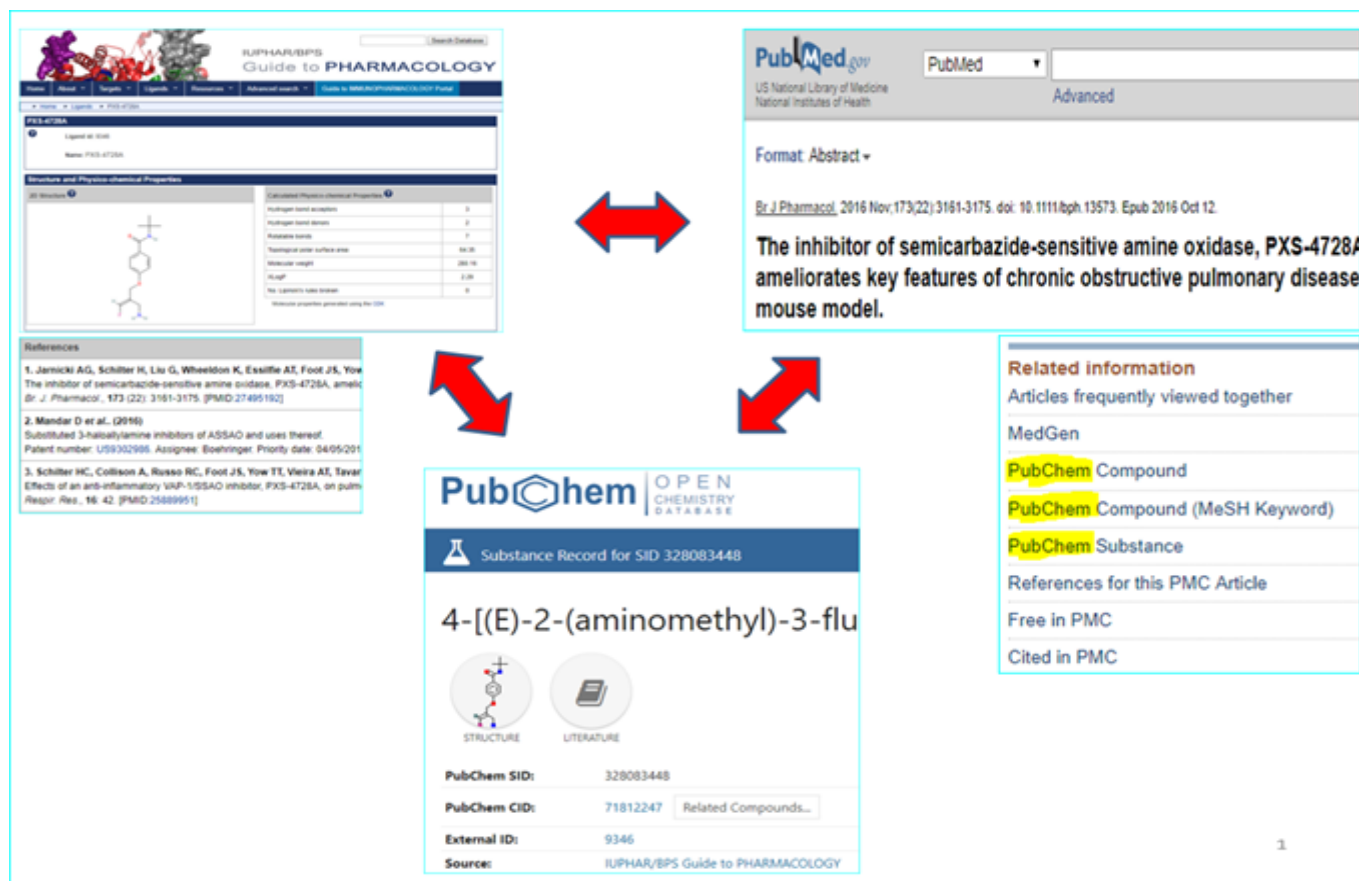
Search Database

IUPHAR/BPS
Guide to PHARMACOLOGY

Home | About | Targets | Ligands | Resources | Advanced search | Guide to IMMUNOPHARMACOLOGY Portal

Home > Ligands > PXS-4728A

PXS-4728A

Ligand id: 9346

Name: PXS-4728A

Structure and Physico-chemical Properties

2D Structure

Calculated Physico-chemical Properties

| | |
|---|---|
| Hydrogen bond acceptors | 3 |
| Hydrogen bond donors | 2 |
| Rotatable bonds | 7 |
| Topological polar surface area | 64.35 |
| Molecular weight | 280.16 |
| XLogP | 2.29 |
| No. Lipinski's rules broken | 0 |

Molecular properties generated using the CDK

References

1. Jarnicki AG, Schilter H, Liu G, Wheeldon K, Essilfie AT, Foot JS, Yow
The inhibitor of semicarbazide-sensitive amine oxidase, PXS-4728A, amelio
Br. J. Pharmacol., 173 (22): 3161-3175. [PMID:27495192]

2. Mandar D et al.. (2016)
Substituted 3-haloallylamine inhibitors of ASSAO and uses thereof.
Patent number: US9302986. Assignee: Boehringer. Priority date: 04/05/201

3. Schilter HC, Collison A, Russo RC, Foot JS, Yow TT, Vieira AT, Tavar
Effects of an anti-inflammatory VAP-1/SSAO inhibitor, PXS-4728A, on pulm
Respir. Res., 16: 42. [PMID:25889951]

PubMed.gov
US National Library of Medicine
National Institutes of Health

PubMed

Advanced

Format: Abstract

Br J Pharmacol. 2016 Nov;173(22):3161-3175. doi: 10.1111/bph.13573. Epub 2016 Oct 12.

The inhibitor of semicarbazide-sensitive amine oxidase, PXS-4728A ameliorates key features of chronic obstructive pulmonary disease mouse model.

Related information
Articles frequently viewed together
MedGen
PubChem Compound
PubChem Compound (MeSH Keyword)
PubChem Substance
References for this PMC Article
Free in PMC
Cited in PMC

PubChem | OPEN CHEMISTRY DATABASE

Substance Record for SID 328083448

4-[(E)-2-(aminomethyl)-3-flu

STRUCTURE
LITERATURE

PubChem SID: 328083448
PubChem CID: 71812247 Related Compounds...
External ID: 9346
Source: IUPHAR/BPS Guide to PHARMACOLOGY

1